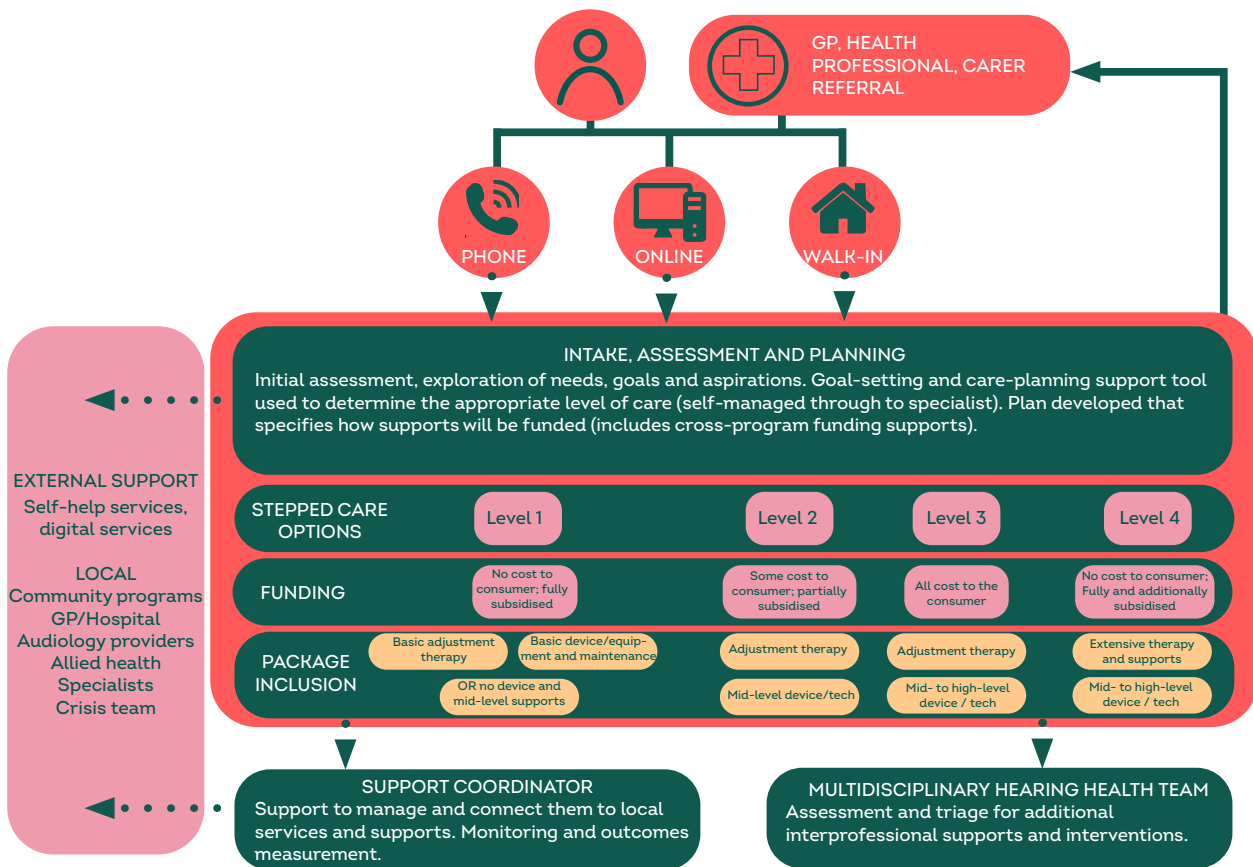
GP, HEALTH PROFESSIONAL, CARER REFERRAL

PHONE

ONLINE

WALK-IN

INTAKE, ASSESSMENT AND PLANNING
Initial assessment, exploration of needs, goals and aspirations. Goal-setting and care-planning support tool used to determine the appropriate level of care (self-managed through to specialist). Plan developed that specifies how supports will be funded (includes cross-program funding supports).

STEPPED CARE OPTIONS

| Level 1 | Level 2 | Level 3 | Level 4 |
|---|---|---|---|

FUNDING

| No cost to consumer; fully subsidised | Some cost to consumer; partially subsidised | All cost to the consumer | No cost to consumer; Fully and additionally subsidised |
|---|---|---|---|

PACKAGE INCLUSION

| Basic adjustment therapy; Basic device/equipment and maintenance; OR no device and mid-level supports | Adjustment therapy; Mid-level device/tech | Adjustment therapy; Mid- to high-level device / tech | Extensive therapy and supports; Mid- to high-level device / tech |
|---|---|---|---|

EXTERNAL SUPPORT
Self-help services, digital services

LOCAL
Community programs
GP/Hospital
Audiology providers
Allied health
Specialists
Crisis team

SUPPORT COORDINATOR
Support to manage and connect them to local services and supports. Monitoring and outcomes measurement.

MULTIDISCIPLINARY HEARING HEALTH TEAM
Assessment and triage for additional interprofessional supports and interventions.